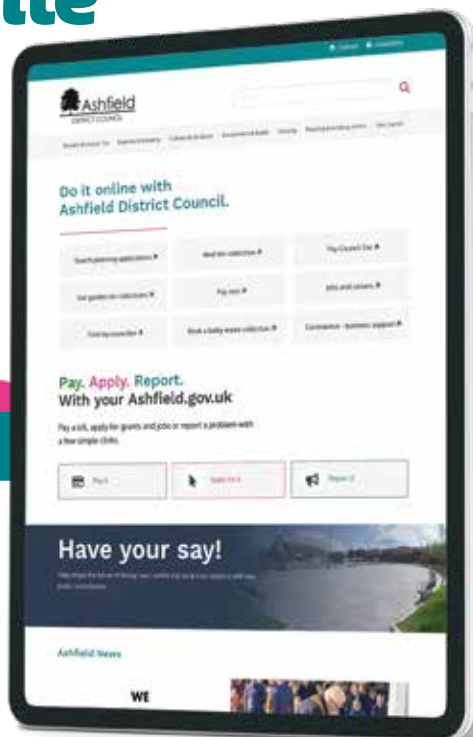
tte

Ashfield
DISTRICT COUNCIL

Do it online with
Ashfield District Council.

Search planning applications ▸
Next bin collection ▸
Pay Council Tax ▸
Get garden bin collection ▸
Pay rent ▸
Jobs and careers ▸
Find my councillor ▸
Book a bulky waste collection ▸
Coronavirus - business support ▸

Pay. Apply. Report.
With your Ashfield.gov.uk

Pay a bill, apply for grants and jobs or report a problem with a few simple clicks.

Pay it
Apply for it
Report it

Have your say!

Ashfield News

WE